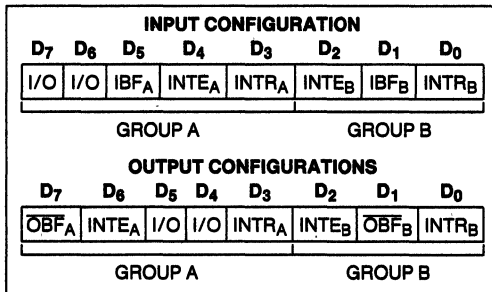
INPUT CONFIGURATION

| $D_7$ | $D_6$ | $D_5$ | $D_4$ | $D_3$ | $D_2$ | $D_1$ | $D_0$ |
|---|---|---|---|---|---|---|---|
| I/O | I/O | $IBF_A$ | $INTE_A$ | $INTR_A$ | $INTE_B$ | $IBF_B$ | $INTR_B$ |

GROUP A GROUP B

OUTPUT CONFIGURATIONS

| $D_7$ | $D_6$ | $D_5$ | $D_4$ | $D_3$ | $D_2$ | $D_1$ | $D_0$ |
|---|---|---|---|---|---|---|---|
| $\overline{OBF}_A$ | $INTE_A$ | I/O | I/O | $INTR_A$ | $INTE_B$ | $\overline{OBF}_B$ | $INTR_B$ |

GROUP A GROUP B